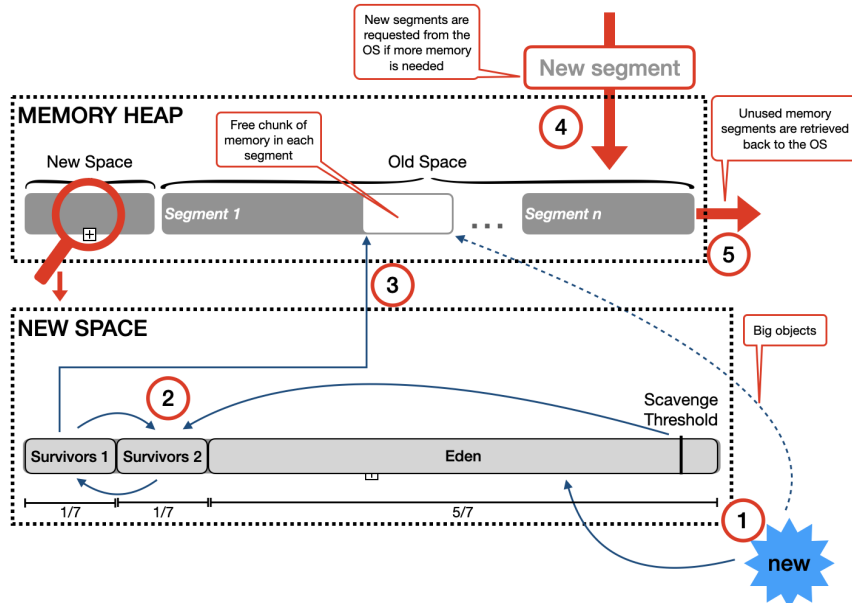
New segments are requested from the OS if more memory is needed

New segment

MEMORY HEAP

4

Free chunk of memory in each segment

Unused memory segments are retrieved back to the OS

New Space

Old Space

Segment 1

...

Segment n

5

3

NEW SPACE

Big objects

2

Scavenge Threshold

Survivors 1

Survivors 2

Eden

1/7

1/7

5/7

1

new